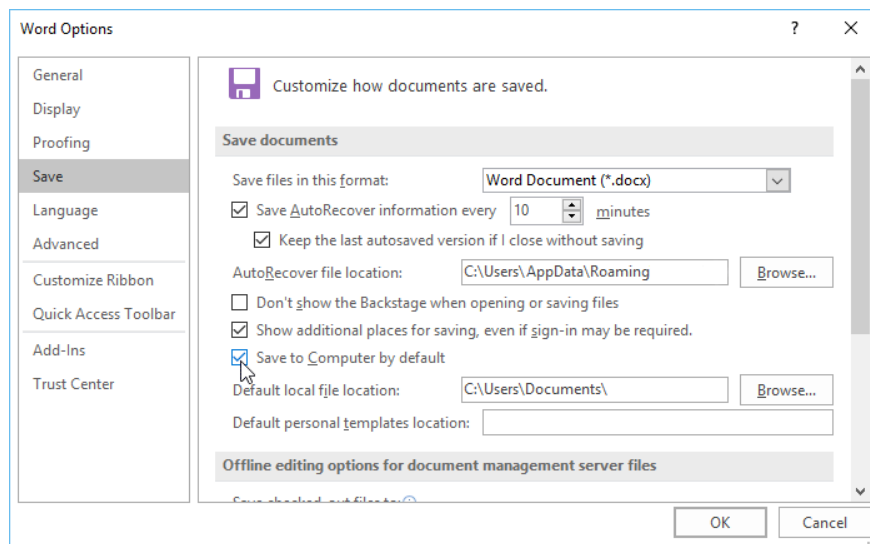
Word Options

?

General
Display
Proofing
Save
Language
Advanced
Customize Ribbon
Quick Access Toolbar
Add-Ins
Trust Center

Customize how documents are saved.

Save documents

Save files in this format: Word Document (*.docx)

Save AutoRecover information every 10 minutes

Keep the last autosaved version if I close without saving

AutoRecover file location: C:\Users\AppData\Roaming Browse...

Don't show the Backstage when opening or saving files

Show additional places for saving, even if sign-in may be required.

Save to Computer by default

Default local file location: C:\Users\Documents\ Browse...

Default personal templates location:

Offline editing options for document management server files

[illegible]

OK Cancel